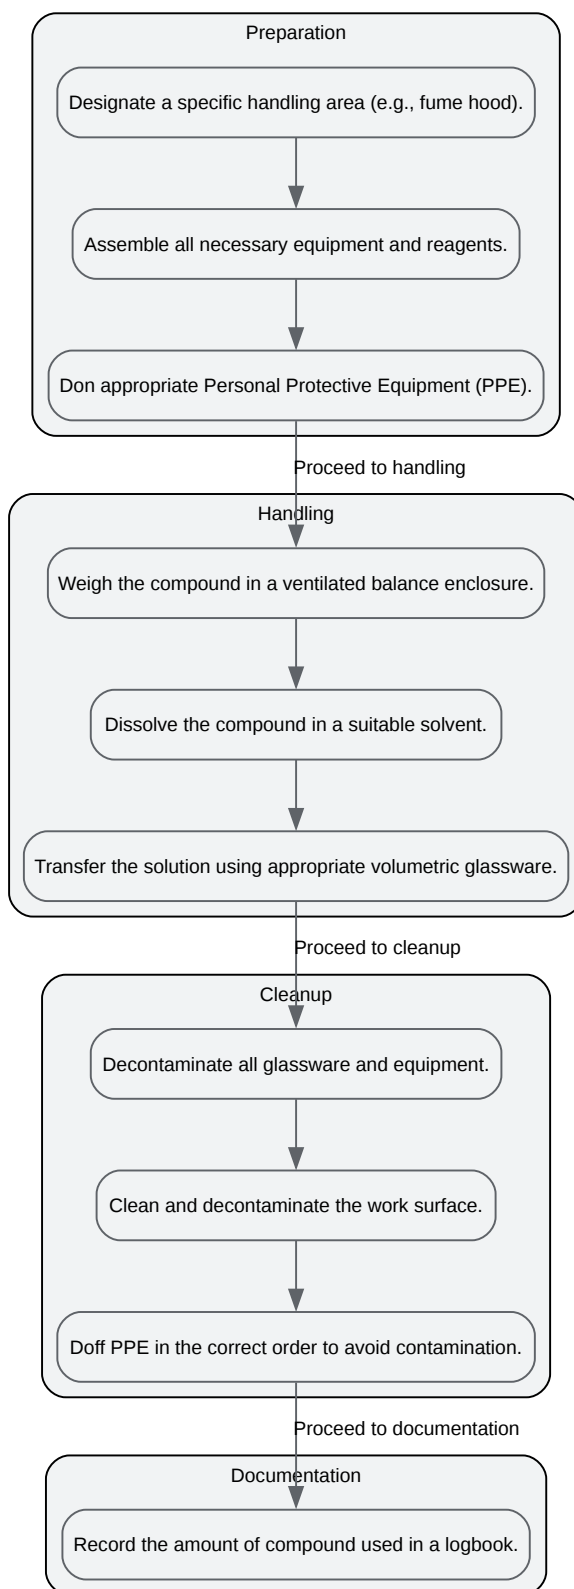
Preparation

Designate a specific handling area (e.g., fume hood).

Assemble all necessary equipment and reagents.

Don appropriate Personal Protective Equipment (PPE).

Proceed to handling

Handling

Weigh the compound in a ventilated balance enclosure.

Dissolve the compound in a suitable solvent.

Transfer the solution using appropriate volumetric glassware.

Proceed to cleanup

Cleanup

Decontaminate all glassware and equipment.

Clean and decontaminate the work surface.

Doff PPE in the correct order to avoid contamination.

Proceed to documentation

Documentation

Record the amount of compound used in a logbook.